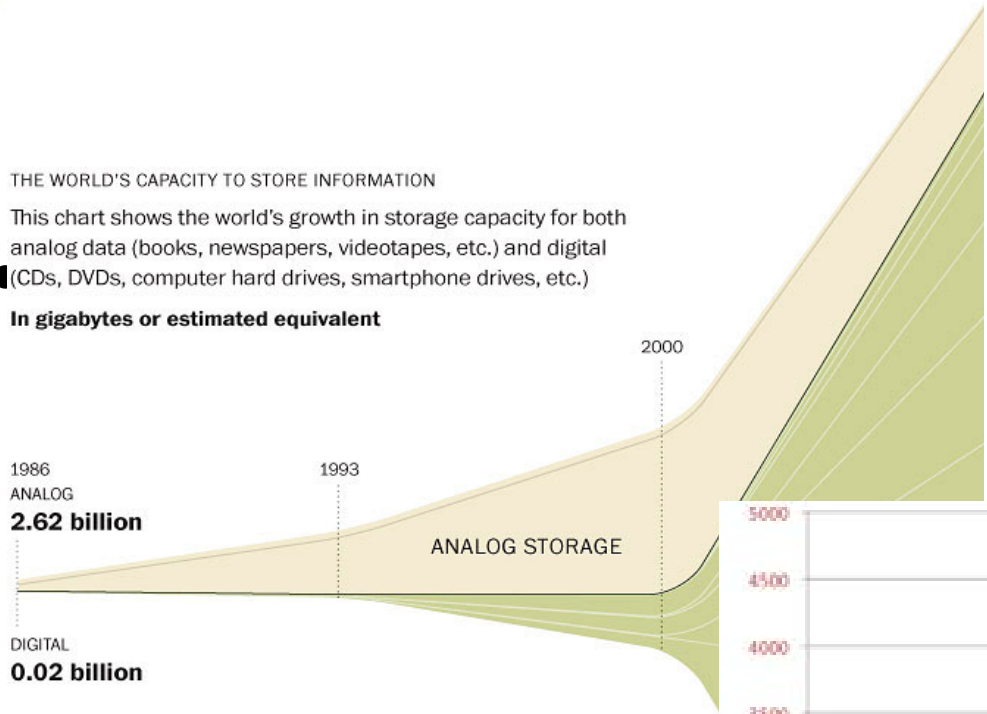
THE WORLD'S CAPACITY TO STORE INFORMATION

This chart shows the world's growth in storage capacity for both analog data (books, newspapers, videotapes, etc.) and digital (CDs, DVDs, computer hard drives, smartphone drives, etc.)

In gigabytes or estimated equivalent

2000

1986
ANALOG
2.62 billion

1993

ANALOG STORAGE

DIGITAL
0.02 billion

5000
4500
4000
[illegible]